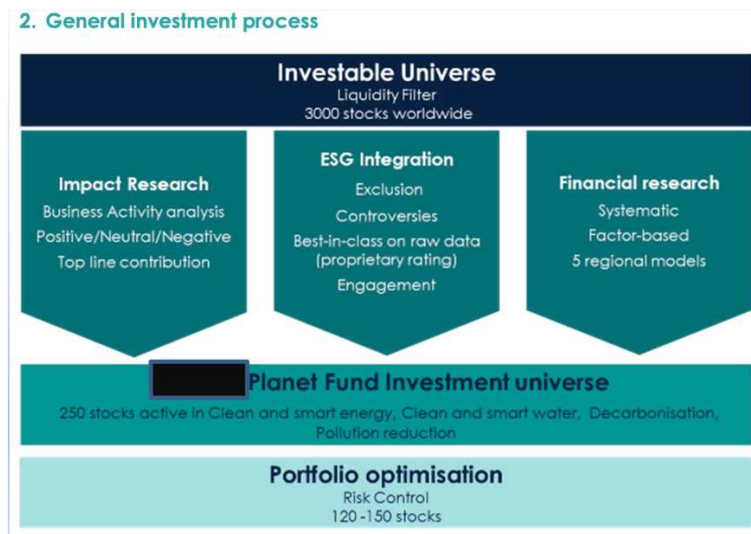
2. General investment process

Investable Universe
Liquidity Filter
3000 stocks worldwide

Impact Research
Business Activity analysis
Positive/Neutral/Negative
Top line contribution

ESG Integration
Exclusion
Controversies
Best-in-class on raw data (proprietary rating)
Engagement

Financial research
Systematic
Factor-based
5 regional models

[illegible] Planet Fund Investment universe
250 stocks active in Clean and smart energy, Clean and smart water, Decarbonisation, Pollution reduction

Portfolio optimisation
Risk Control
120 -150 stocks